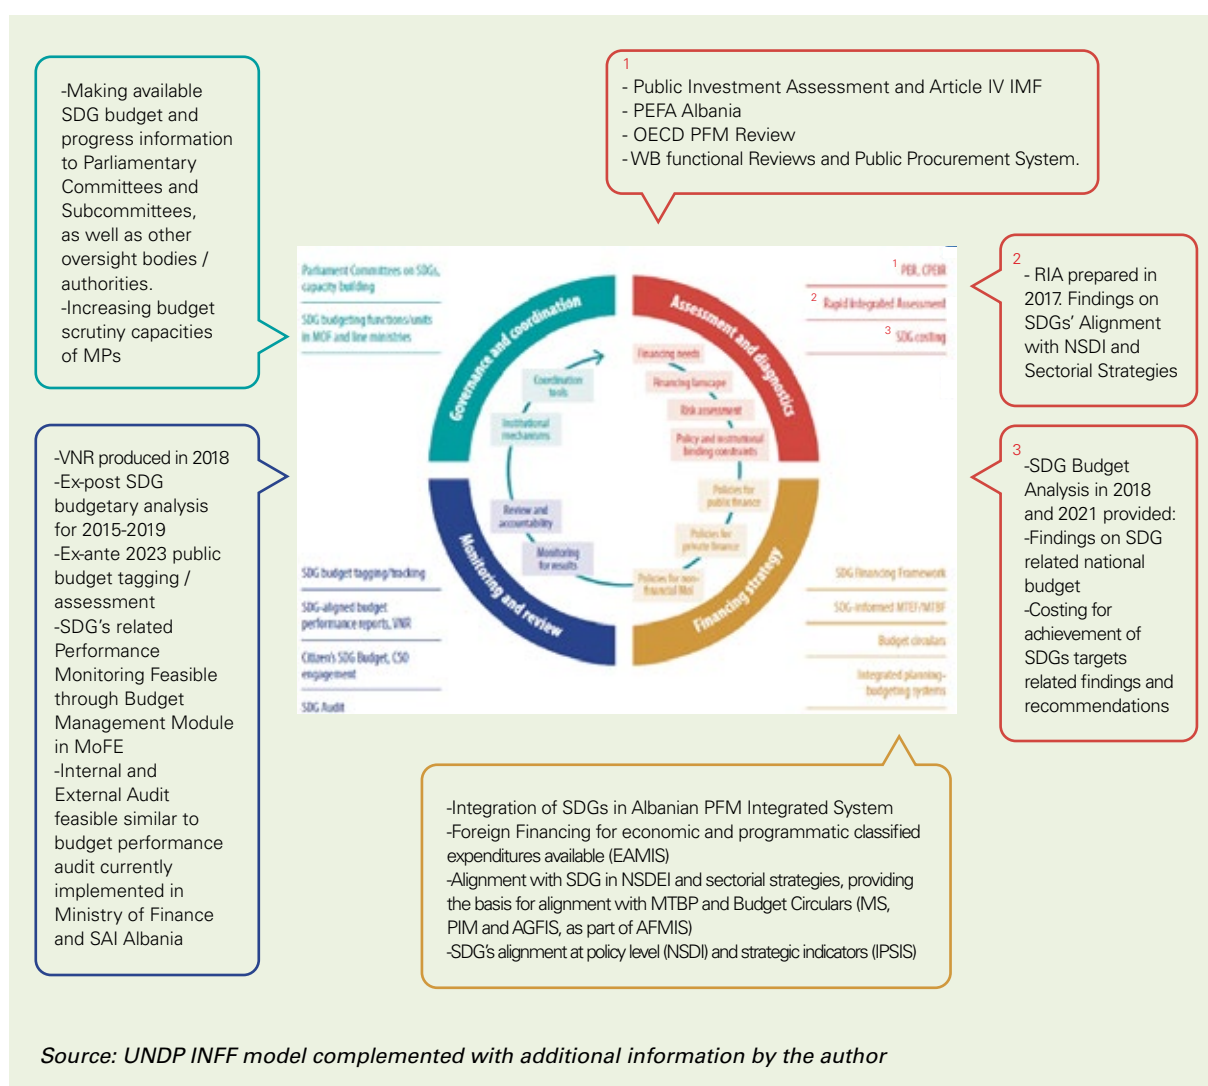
-Making available SDG budget and progress information to Parliamentary Committees and Subcommittees, as well as other oversight bodies / authorities.
-Increasing budget scrutiny capacities of MPs

1
- Public Investment Assessment and Article IV IMF
- PEFA Albania
- OECD PFM Review
- WB functional Reviews and Public Procurement System.

2
- RIA prepared in 2017. Findings on SDGs' Alignment with NSDI and Sectorial Strategies

Parliament Committees on SDGs, capacity building

SDG budgeting functions/units in MOF and line ministries

Governance and coordination

Assessment and diagnostics

1 PER, CPEIR

2 Rapid Integrated Assessment

3 SDG costing

Coordination tools

Institutional mechanisms

Financing needs

Financing landscape

Risk assessment

Policy and institutional binding constraints

Policies for public finance

Policies for private finance

Policies for non-financial MoI

Review and accountability

Monitoring for results

Monitoring and review

Financing strategy

SDG budget tagging/tracking

SDG-aligned budget performance reports, VNR

Citizen's SDG Budget, CSO engagement

SDG Audit

SDG Financing Framework

SDG-informed MTEF/MTBF

Budget circulars

Integrated planning-budgeting systems

-VNR produced in 2018
-Ex-post SDG budgetary analysis for 2015-2019
-Ex-ante 2023 public budget tagging / assessment
-SDG's related Performance Monitoring Feasible through Budget Management Module in MoFE
-Internal and External Audit feasible similar to budget performance audit currently implemented in Ministry of Finance and SAI Albania

3
-SDG Budget Analysis in 2018 and 2021 provided:
-Findings on SDG related national budget
-Costing for achievement of SDGs targets related findings and recommendations

-Integration of SDGs in Albanian PFM Integrated System
-Foreign Financing for economic and programmatic classified expenditures available (EAMIS)
-Alignment with SDG in NSDEI and sectorial strategies, providing the basis for alignment with MTBP and Budget Circulars (MS, PIM and AGFIS, as part of AFMIS)
-SDG's alignment at policy level (NSDI) and strategic indicators (IPSIS)

Source: UNDP INFF model complemented with additional information by the author